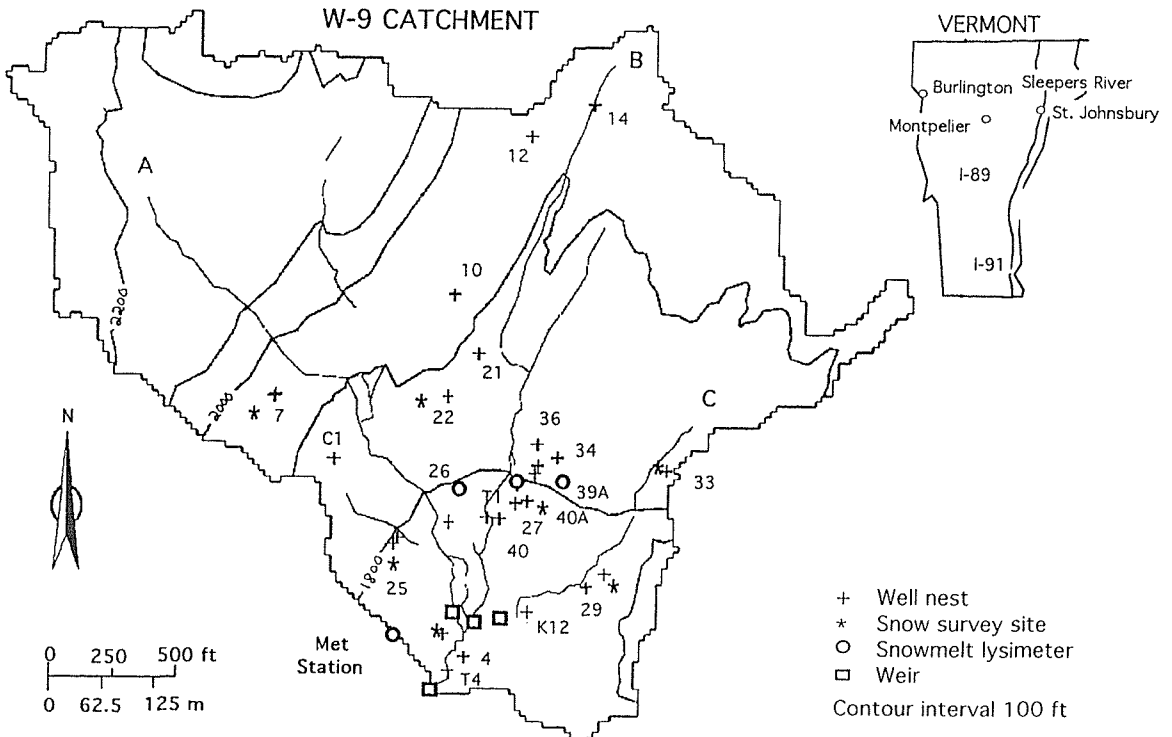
W-9 CATCHMENT

VERMONT
Burlington
Sleepers River
Montpelier
St. Johnsbury
I-89
I-91

B
14
12
A
10
2200
21
2000
7
22
C
36
34
C1
26
T1
39A
33
27
40A
40
1800
25
29
K12
4
T4
Met Station
N

0 250 500 ft
0 62.5 125 m

+ Well nest
* Snow survey site
○ Snowmelt lysimeter
□ Weir
Contour interval 100 ft